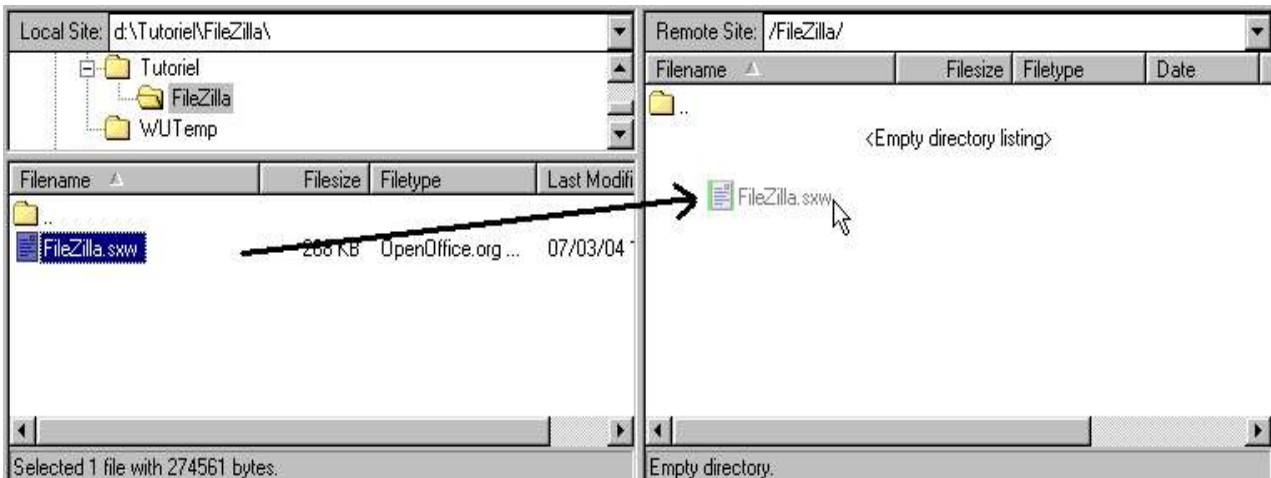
Local Site: d:\Tutoriel\FileZilla\

Tutoriel
FileZilla
WUTemp

| Filename | Filesize | Filetype | Last Modifi |
|---|---|---|---|
| .. | | | |
| FileZilla.sxw | 268 KB | OpenOffice.org ... | 07/03/04 |

Selected 1 file with 274561 bytes.

Remote Site: /FileZilla/

| Filename | Filesize | Filetype | Date |
|---|---|---|---|
| .. | | | |

<Empty directory listing>

FileZilla.sxw

Empty directory.